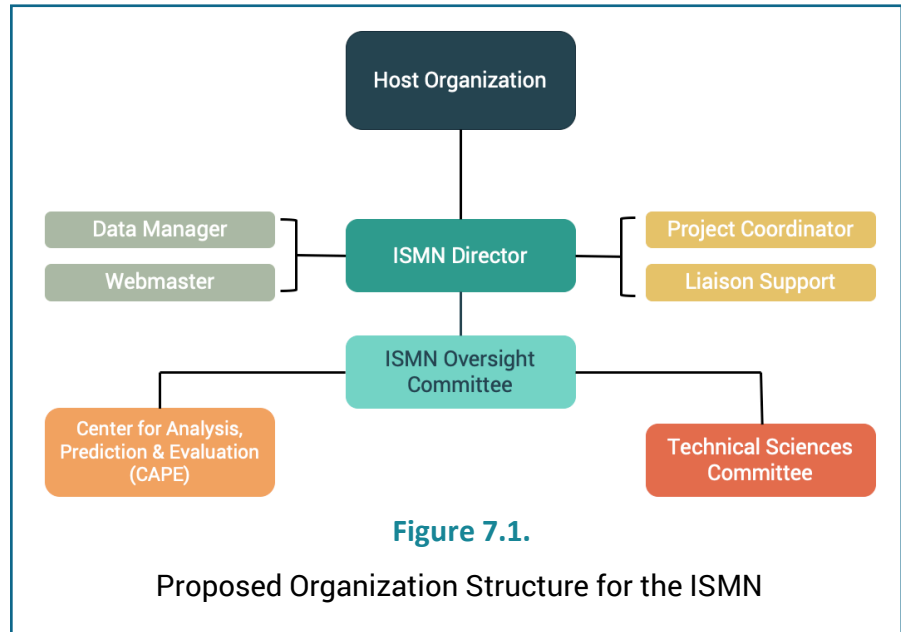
Host Organization

Data Manager

Webmaster

ISMN Director

Project Coordinator

Liaison Support

ISMN Oversight Committee

Center for Analysis, Prediction & Evaluation (CAPE)

Technical Sciences Committee

Figure 7.1.

Proposed Organization Structure for the ISMN